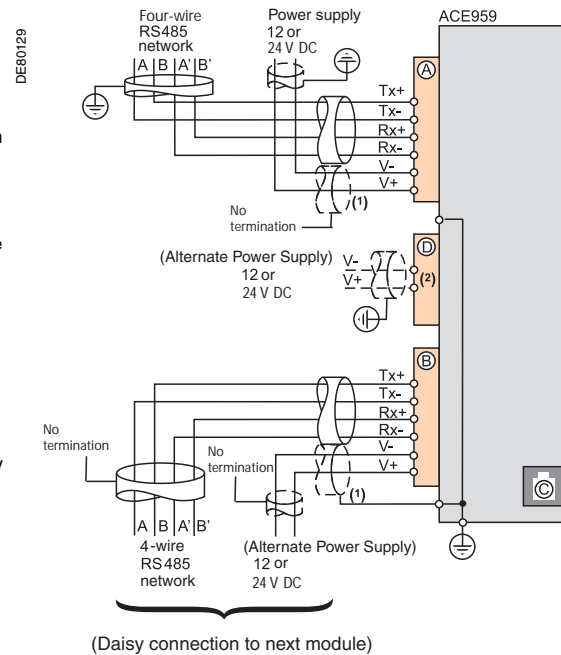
DE80129

Four-wire RS485 network

A B A' B'

Power supply 12 or 24 V DC

ACE959

A

Tx+
Tx-
Rx+
Rx-
V-
V+

No termination

(1)

(Alternate Power Supply) 12 or 24 V DC

V-
V+

D

(2)

B

Tx+
Tx-
Rx+
Rx-
V-
V+

No termination

No termination

(1)

C

A B A' B'

4-wire RS485 network

(Alternate Power Supply) 12 or 24 V DC

(Daisy connection to next module)